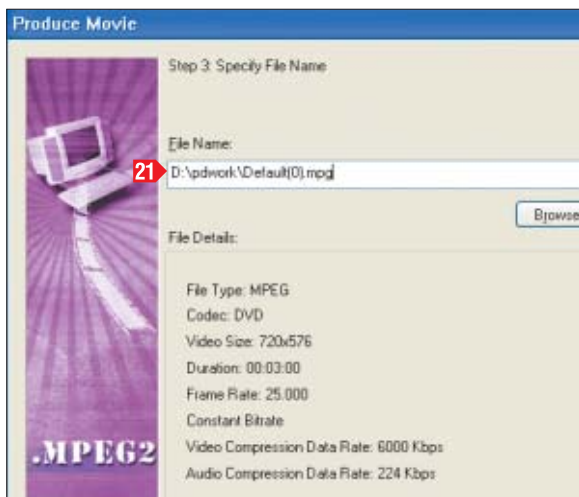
Produce Movie

Step 3: Specify File Name

File Name:

21

D:\pdwork\Default(0).mpg

Browse

File Details:

File Type: MPEG
Codec: DVD
Video Size: 720x576
Duration: 00:03:00
Frame Rate: 25.000
Constant Bitrate
Video Compression Data Rate: 6000 Kbps
Audio Compression Data Rate: 224 Kbps

.MPEG2